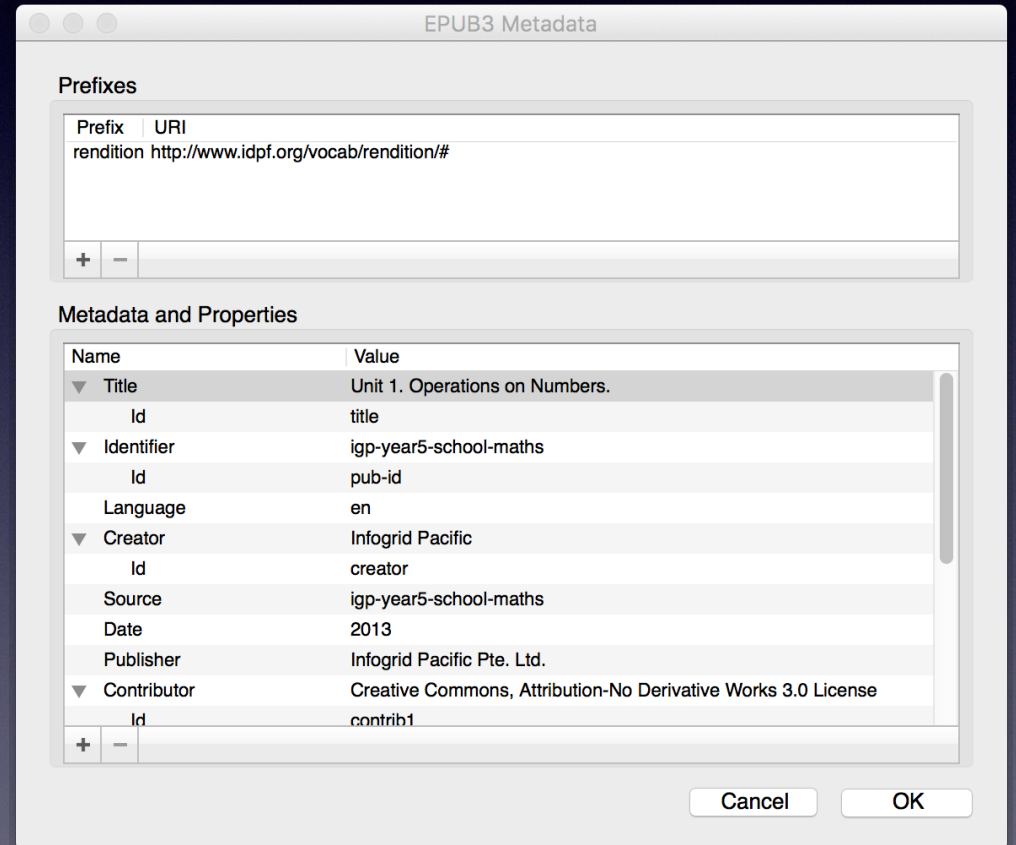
EPUB3 Metadata

Prefixes

| Prefix | URI |
|---|---|
| rendition | http://www.idpf.org/vocab/rendition/# |

+ −

Metadata and Properties

| Name | Value |
|---|---|
| Title | Unit 1. Operations on Numbers. |
| Id | title |
| Identifier | igp-year5-school-maths |
| Id | pub-id |
| Language | en |
| Creator | Infogrid Pacific |
| Id | creator |
| Source | igp-year5-school-maths |
| Date | 2013 |
| Publisher | Infogrid Pacific Pte. Ltd. |
| Contributor | Creative Commons, Attribution-No Derivative Works 3.0 License |
| Id | contrib1 |

+ −

Cancel OK